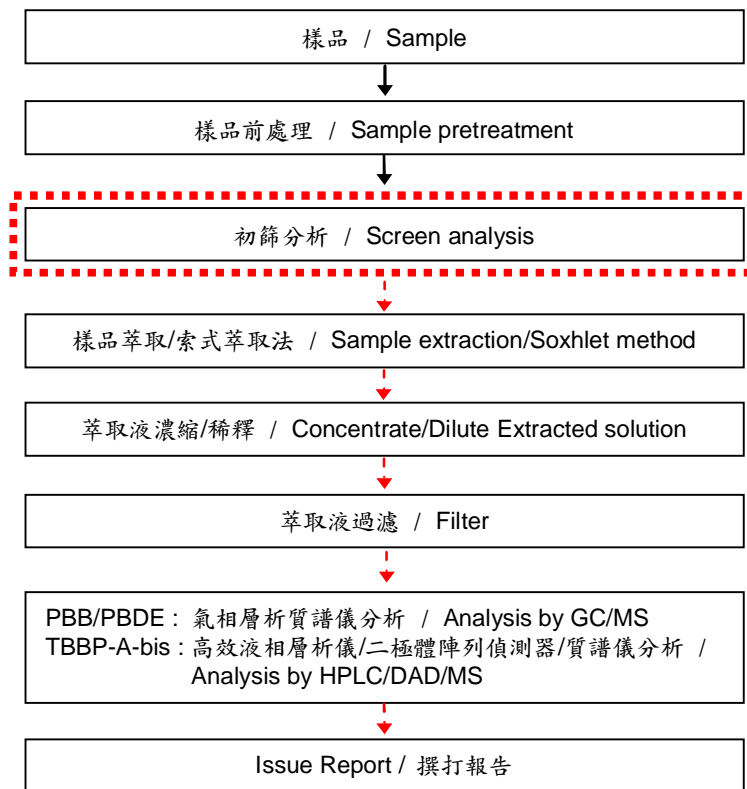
樣品 / Sample

樣品前處理 / Sample pretreatment

初篩分析 / Screen analysis

樣品萃取/索式萃取法 / Sample extraction/Soxhlet method

萃取液濃縮/稀釋 / Concentrate/Dilute Extracted solution

萃取液過濾 / Filter

PBB/PBDE : 氣相層析質譜儀分析 / Analysis by GC/MS
TBBP-A-bis : 高效液相層析儀/二極體陣列偵測器/質譜儀分析 / Analysis by HPLC/DAD/MS

Issue Report / 撰打報告